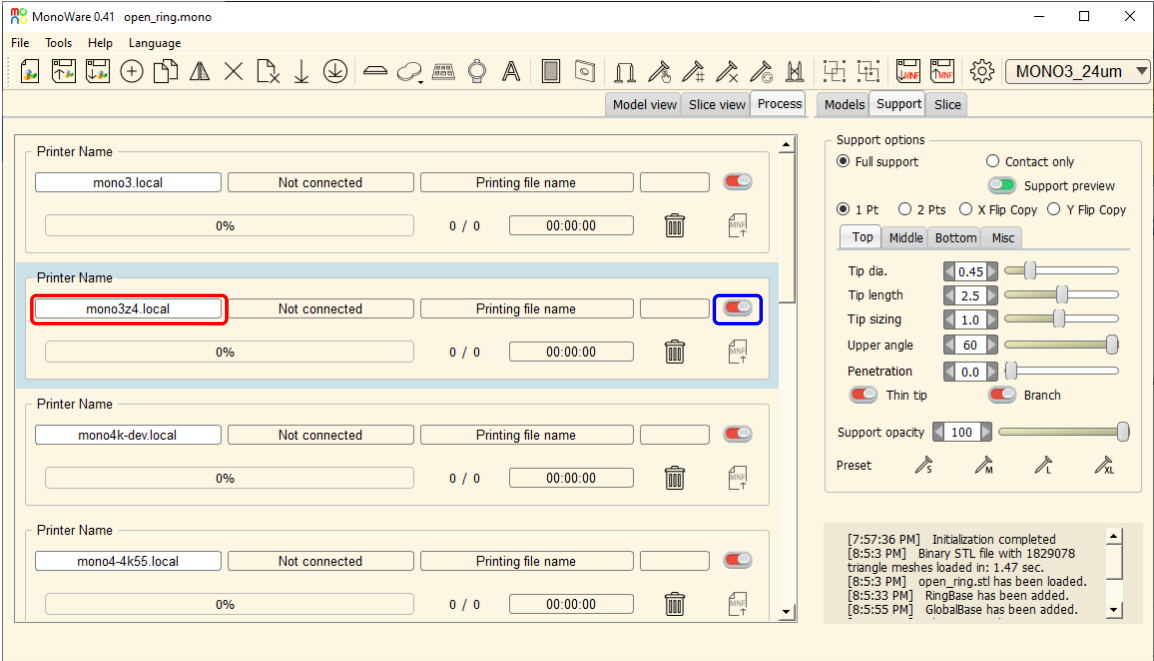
MonoWare 0.41 open_ring.mono

File Tools Help Language

MONO3_24um

Model view Slice view Process

Models Support Slice

Printer Name
mono3.local | Not connected | Printing file name
0% 0 / 0 00:00:00

Printer Name
mono3z4.local | Not connected | Printing file name
0% 0 / 0 00:00:00

Printer Name
mono4k-dev.local | Not connected | Printing file name
0% 0 / 0 00:00:00

Printer Name
mono4-4k55.local | Not connected | Printing file name
0% 0 / 0 00:00:00

Support options
Full support
Contact only
Support preview
1 Pt 2 Pts X Flip Copy Y Flip Copy
Top Middle Bottom Misc
Tip dia. 0.45
Tip length 2.5
Tip sizing 1.0
Upper angle 60
Penetration 0.0
Thin tip Branch
Support opacity 100
Preset S M L XL

[7:57:36 PM] Initialization completed
[8:5:3 PM] Binary STL file with 1829078 triangle meshes loaded in: 1.47 sec.
[8:5:3 PM] open_ring.stl has been loaded.
[8:5:33 PM] RingBase has been added.
[8:5:55 PM] GlobalBase has been added.